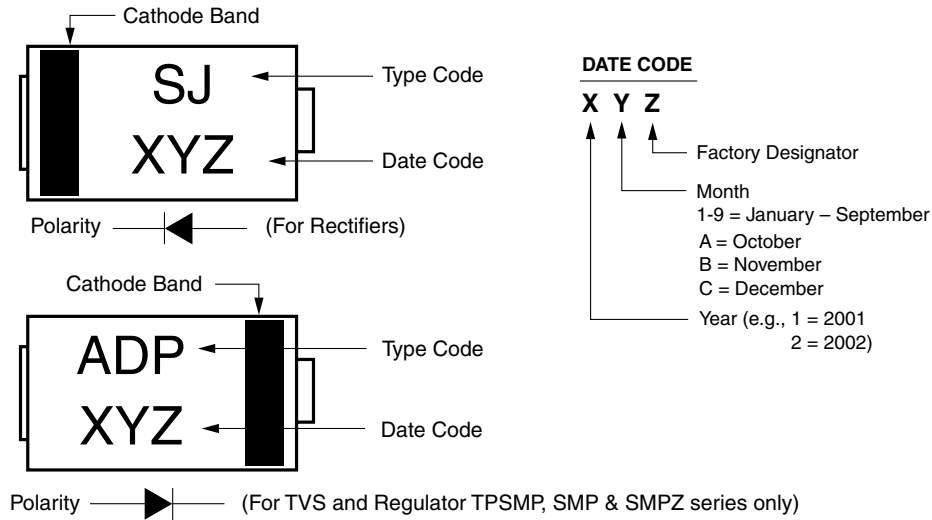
Cathode Band

SJ

XYZ

Type Code

Date Code

Polarity

(For Rectifiers)

DATE CODE

X Y Z

Factory Designator

Month
1-9 = January – September
A = October
B = November
C = December

Year (e.g., 1 = 2001
2 = 2002)

Cathode Band

ADP

XYZ

Type Code

Date Code

Polarity

(For TVS and Regulator TPSMP, SMP & SMPZ series only)